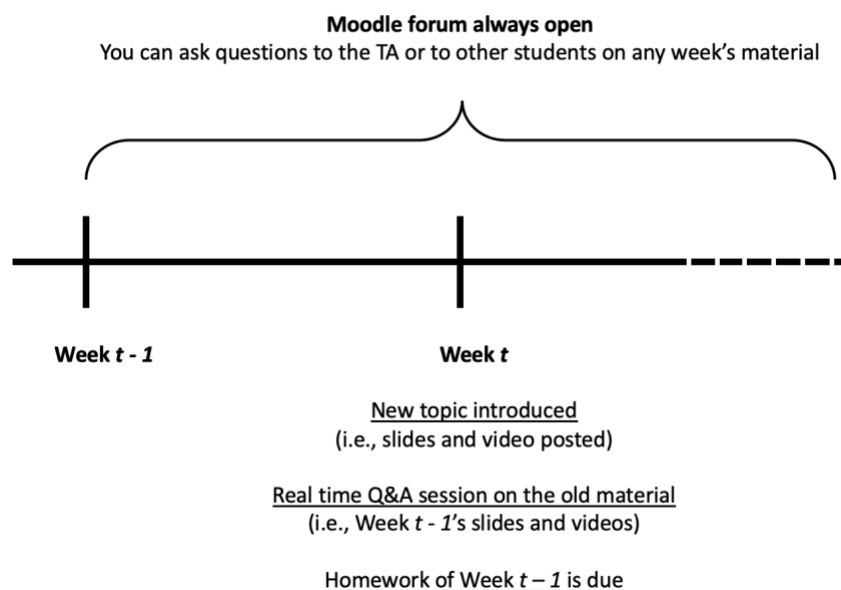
**Moodle forum always open**
You can ask questions to the TA or to other students on any week's material

**Week *t* - *1***

**Week *t***

New topic introduced
(i.e., slides and video posted)

Real time Q&A session on the old material
(i.e., Week *t* - *1*'s slides and videos)

Homework of Week *t* – *1* is due